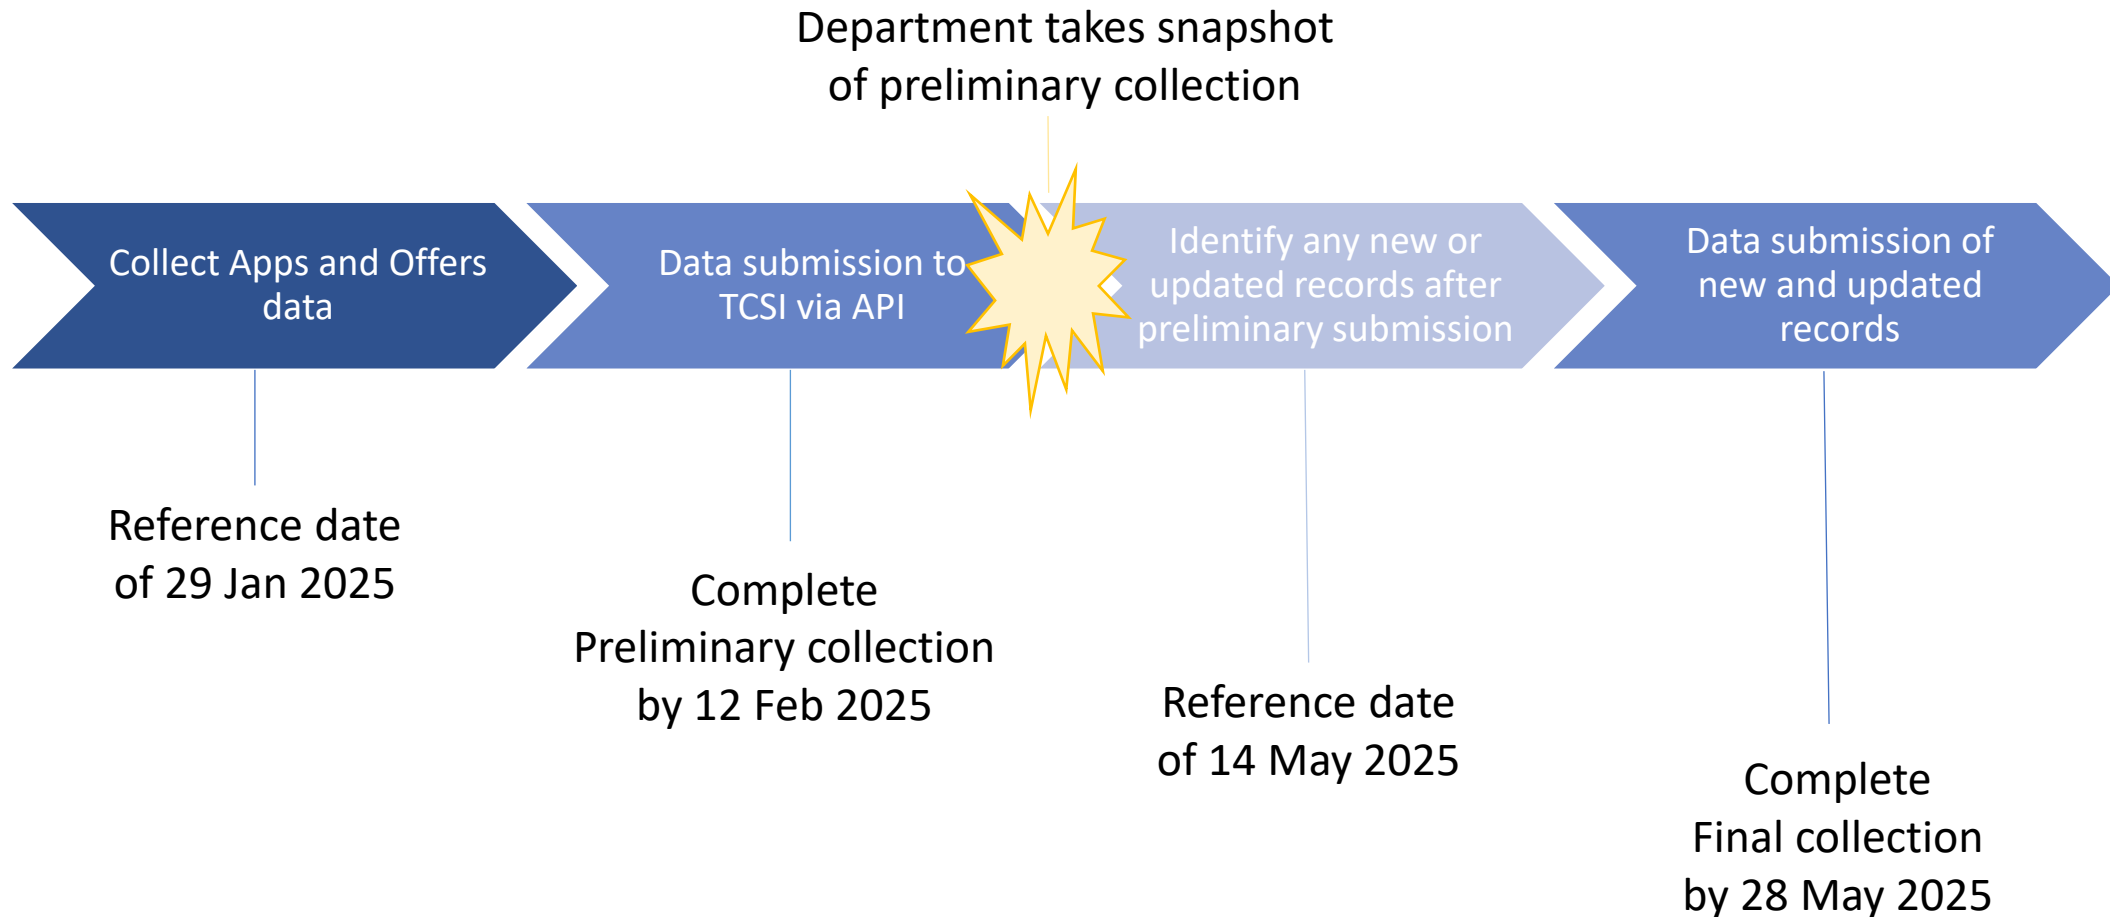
Department takes snapshot of preliminary collection

Collect Apps and Offers data

Data submission to TCSI via API

Identify any new or updated records after preliminary submission

Data submission of new and updated records

Reference date of 29 Jan 2025

Complete Preliminary collection by 12 Feb 2025

Reference date of 14 May 2025

Complete Final collection by 28 May 2025